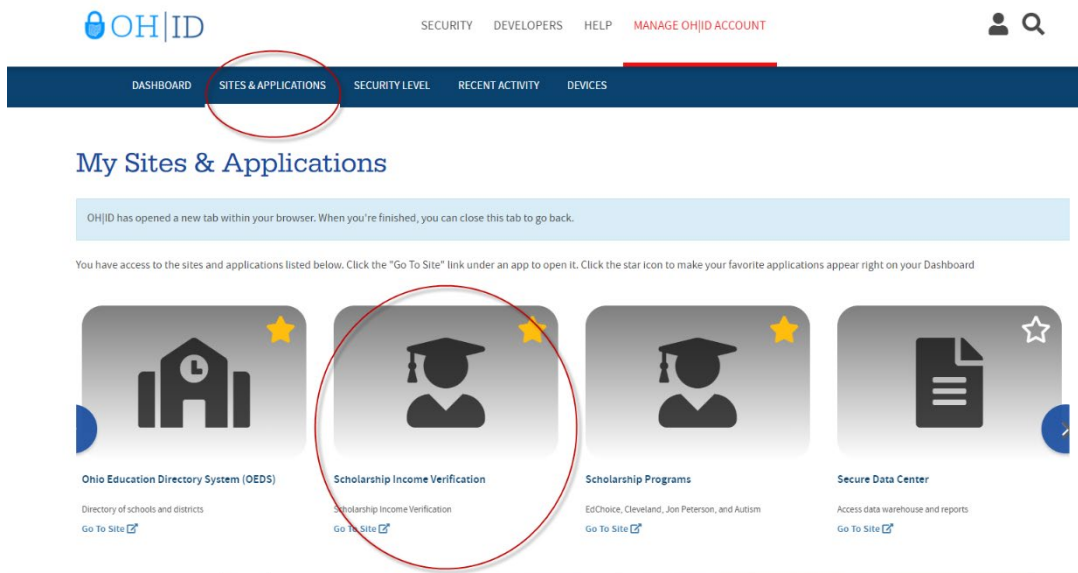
OH|ID

SECURITY DEVELOPERS HELP MANAGE OH|ID ACCOUNT

DASHBOARD SITES & APPLICATIONS SECURITY LEVEL RECENT ACTIVITY DEVICES

My Sites & Applications

OH|ID has opened a new tab within your browser. When you're finished, you can close this tab to go back.

You have access to the sites and applications listed below. Click the "Go To Site" link under an app to open it. Click the star icon to make your favorite applications appear right on your Dashboard

Ohio Education Directory System (OEDS)

Directory of schools and districts

Go To Site

Scholarship Income Verification

Scholarship Income Verification

Go To Site

Scholarship Programs

EdChoice, Cleveland, Jon Peterson, and Autism

Go To Site

Secure Data Center

Access data warehouse and reports

Go To Site